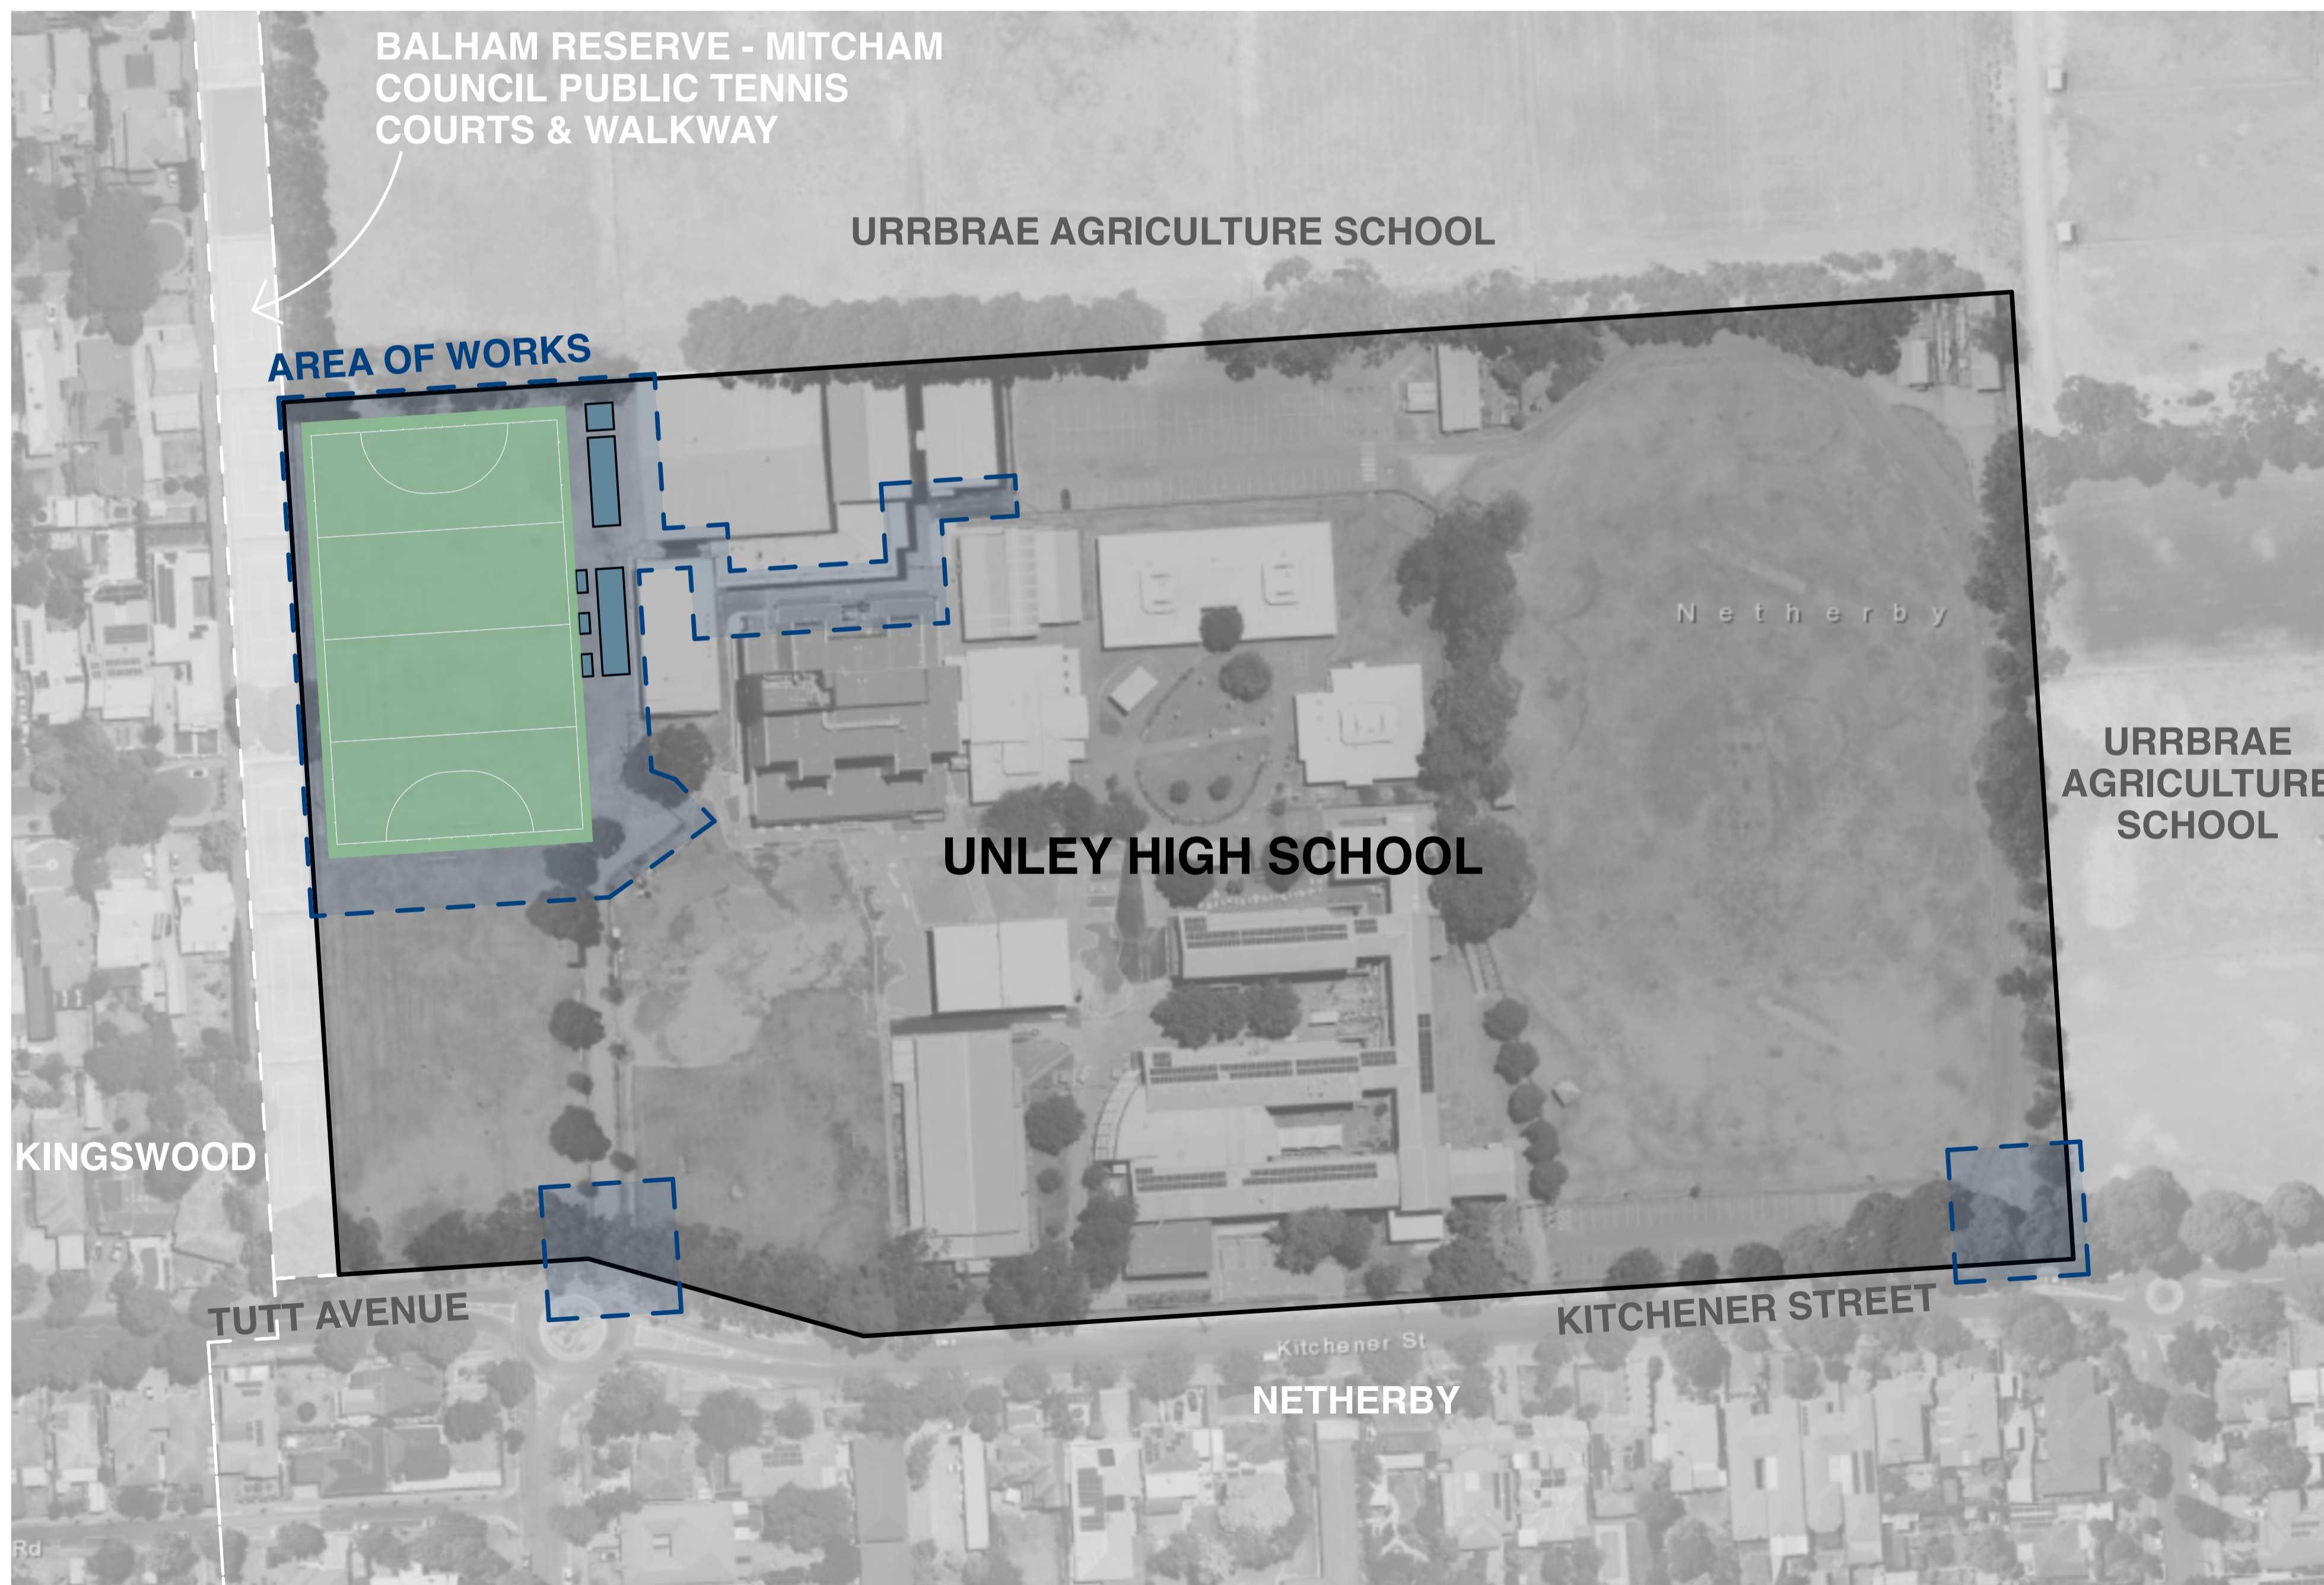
BALHAM RESERVE - MITCHAM COUNCIL PUBLIC TENNIS COURTS & WALKWAY

URRBRAE AGRICULTURE SCHOOL

AREA OF WORKS

Netherby

URRBRAE AGRICULTURE SCHOOL

UNLEY HIGH SCHOOL

KINGSWOOD

TUTT AVENUE

KITCHENER STREET

Kitchener St

NETHERBY

Rd